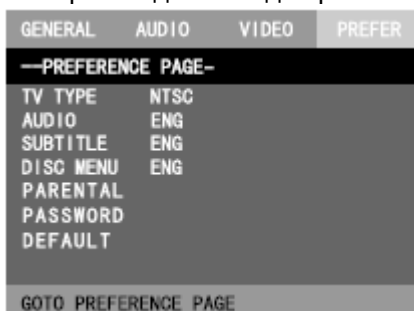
GENERAL AUDIO VIDEO PREFER

--PREFERENCE PAGE-

| | |
|---|---|
| TV TYPE | NTSC |
| AUDIO | ENG |
| SUBTITLE | ENG |
| DISC MENU | ENG |
| PARENTAL | |
| PASSWORD | |
| DEFAULT | |

GOTO PREFERENCE PAGE